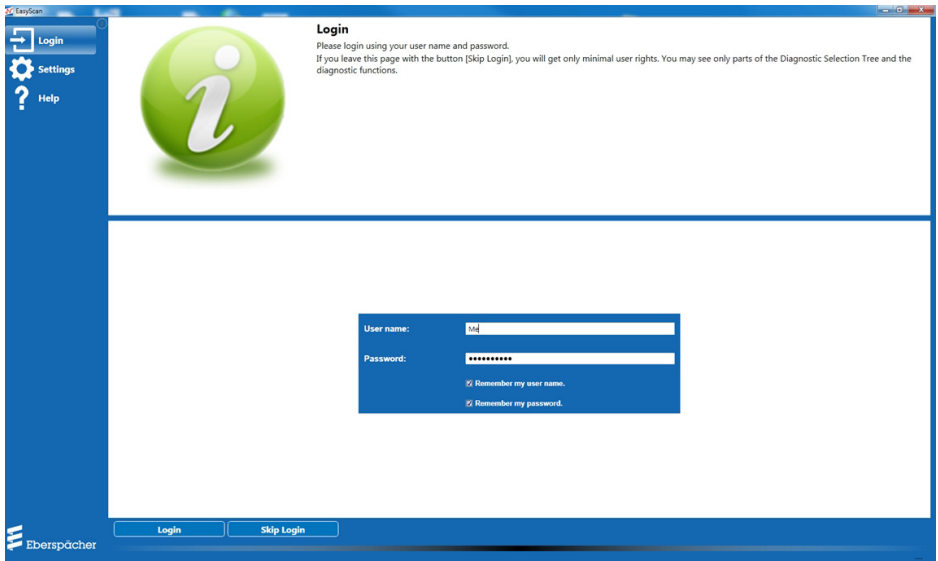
EasyScan

Login

Settings

Help

Login

Please login using your user name and password.

If you leave this page with the button [Skip Login], you will get only minimal user rights. You may see only parts of the Diagnostic Selection Tree and the diagnostic functions.

User name: Me

Password: ••••••••••

Remember my user name.

Remember my password.

Login

Skip Login

Eberspächer